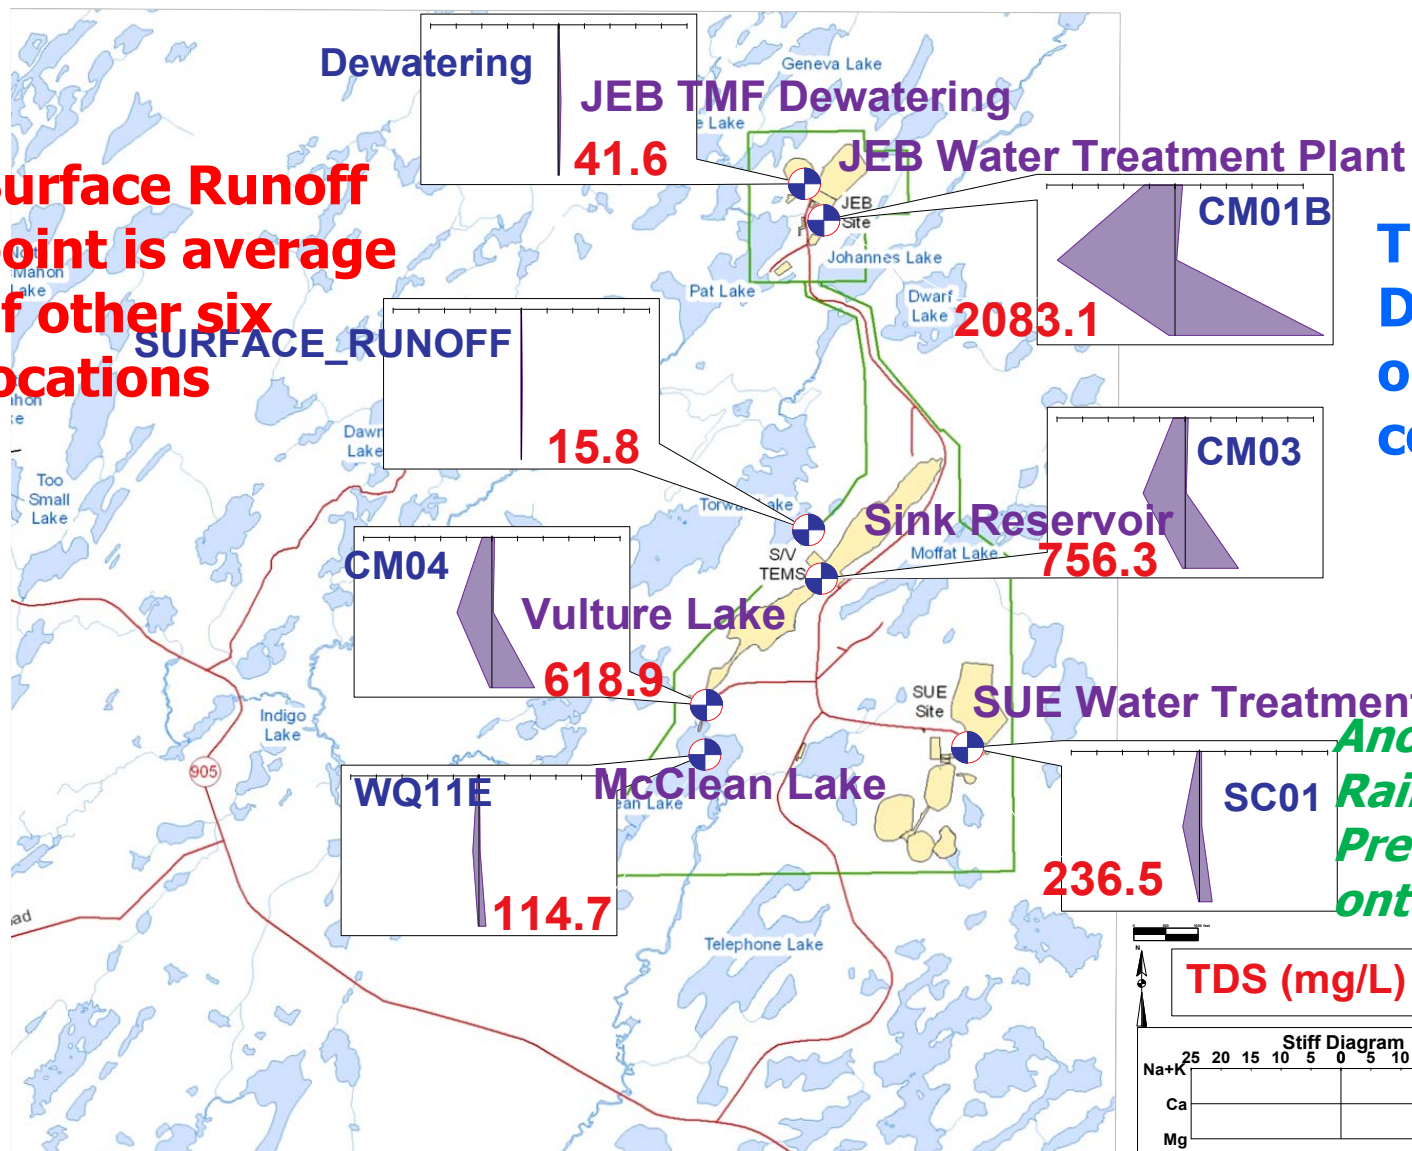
Dewatering

JEB TMF Dewatering

41.6

Geneva Lake

Lake

JEB Water Treatment Plant

urface Runoff
oint is average
f other six
ocations

Manon
Lake

JEB
Site

Johannes Lake

CM01B

T
D
o
c

Pat Lake

Dwarf
Lake

2083.1

SURFACE_RUNOFF

15.8

Dawn
Lake

Too
Small
Lake

CM03

Torwa Lake

Sink Reservoir

S/V
TEMS

Moffat Lake

756.3

CM04

Vulture Lake

618.9

Indigo
Lake

905

SUE
Site

SUE Water Treatment

An
Rai
Pre
ont

WQ11E

McClean Lake

114.7

SC01

236.5

Telephone Lake

TDS (mg/L)

Stiff Diagram

Na+K 25 20 15 10 5 0 5 10

Ca

Mg